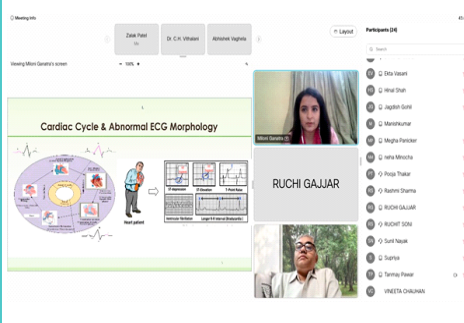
Meeting info

Zalak Patel

Dr. C.H. Vithalani

Abhishek Vaghela

Layout

Viewing Miloni Ganatra's screen

100%

Cardiac Cycle & Abnormal ECG Morphology

Heart patient

ST depression

ST Elevation

T-Peak Raise

Ventricular fibrillation

Longer R-R interval (Bradycardia)

Miloni Ganatra

RUCHI GAJJAR

Participants (24)

Ekta Vasani

Hinal Shah

Jagdish Gohil

Manishkumar

Megha Panicker

Neha Mimrotra

Pooja Thakar

Rashmi Sharma

RUCHI GAJJAR

RUCHIT SONI

Sunil Nayak

Supriya

Tanmay Pawar

VINEETA CHAUHAN